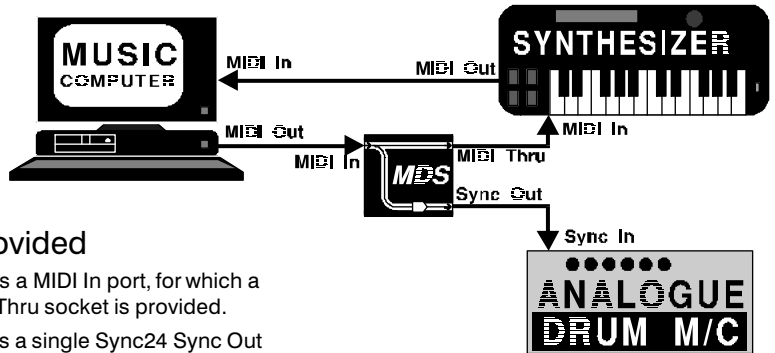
MUSIC
COMPUTER

MIDI In

MIDI Out

SYNTHESIZER

MIDI Out

MIDI In

MIDI In

MDS

MIDI Thru

Sync Out

Sync In

ANALOGUE
DRUM M/C

ovided

s a MIDI In port, for which a Thru socket is provided.

s a single Sync24 Sync Out